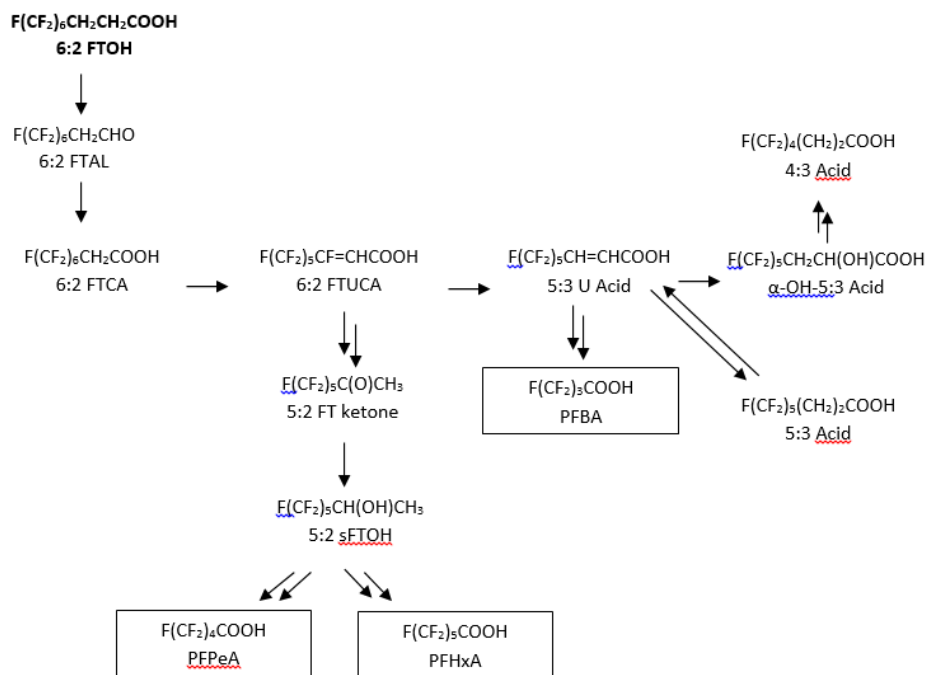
$F(CF_2)_6CH_2CH_2COOH$
6:2 FTOH

$F(CF_2)_6CH_2CHO$
6:2 FTAL

$F(CF_2)_6CH_2COOH$
6:2 FTCA

$F(CF_2)_5CF=CHCOOH$
6:2 FTUCA

$F(CF_2)_5CH=CHCOOH$
5:3 U Acid

$F(CF_2)_5CH_2CH(OH)COOH$
α-OH-5:3 Acid

$F(CF_2)_4(CH_2)_2COOH$
4:3 Acid

$F(CF_2)_5C(O)CH_3$
5:2 FT ketone

$F(CF_2)_3COOH$
PFBA

$F(CF_2)_5(CH_2)_2COOH$
5:3 Acid

$F(CF_2)_5CH(OH)CH_3$
5:2 sFTOH

$F(CF_2)_4COOH$
PFPeA

$F(CF_2)_5COOH$
PFHxA